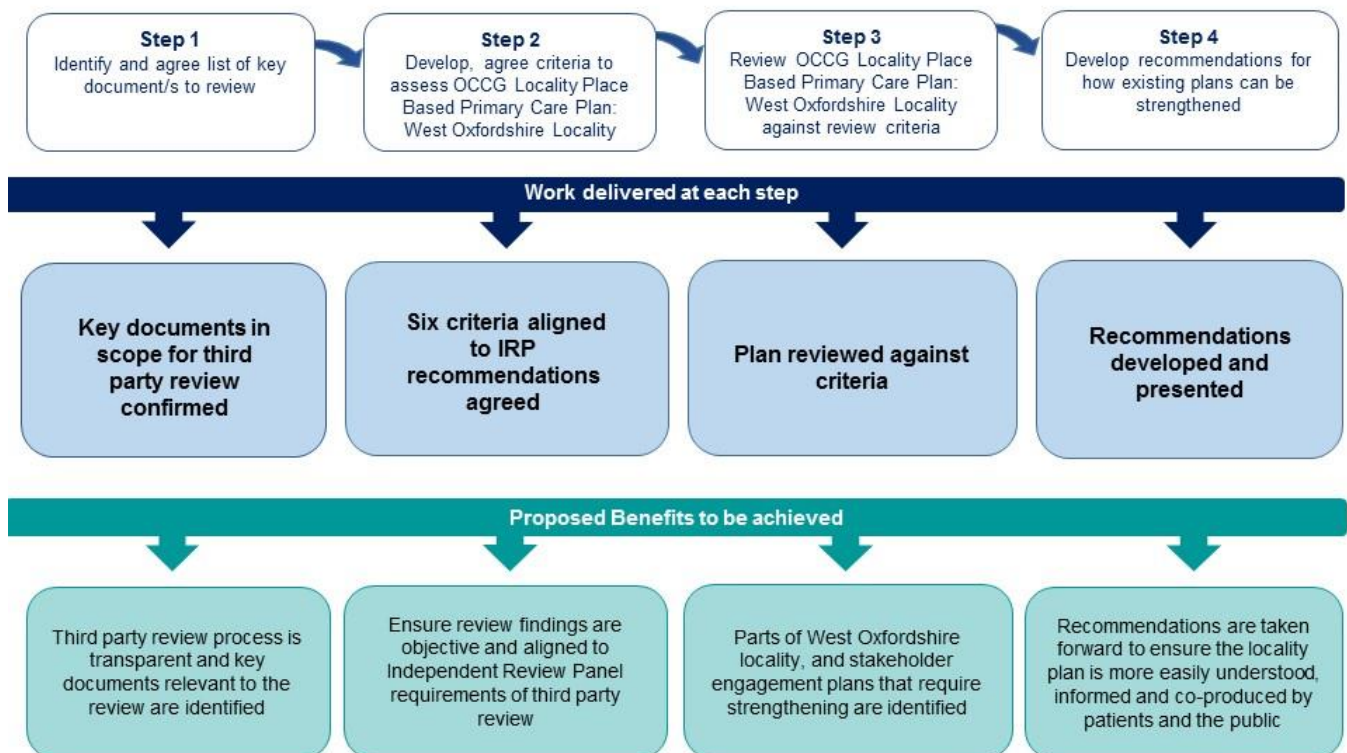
**Step 1**
Identify and agree list of key document/s to review

**Step 2**
Develop, agree criteria to assess OCCG Locality Place Based Primary Care Plan: West Oxfordshire Locality

**Step 3**
Review OCCG Locality Place Based Primary Care Plan: West Oxfordshire Locality against review criteria

**Step 4**
Develop recommendations for how existing plans can be strengthened

**Work delivered at each step**

**Key documents in scope for third party review confirmed**

**Six criteria aligned to IRP recommendations agreed**

**Plan reviewed against criteria**

**Recommendations developed and presented**

**Proposed Benefits to be achieved**

Third party review process is transparent and key documents relevant to the review are identified

Ensure review findings are objective and aligned to Independent Review Panel requirements of third party review

Parts of West Oxfordshire locality, and stakeholder engagement plans that require strengthening are identified

Recommendations are taken forward to ensure the locality plan is more easily understood, informed and co-produced by patients and the public